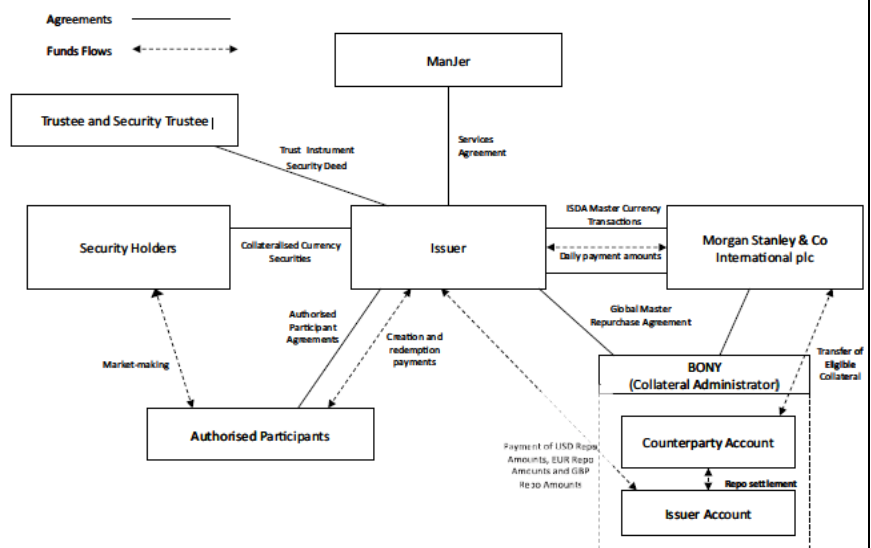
Agreements

Funds Flows

ManJer

Trustee and Security Trustee

Trust Instrument Security Deed

Services Agreement

Security Holders

Collateralised Currency Securities

Issuer

ISDA Master Currency Transactions

Daily payment amounts

Morgan Stanley & Co International plc

Authorised Participant Agreements

Creation and redemption payments

Global Master Repurchase Agreement

Market-making

BONY (Collateral Administrator)

Transfer of Eligible Collateral

Authorised Participants

Payment of USD Repo Amounts, EUR Repo Amounts and GBP Repo Amounts

Counterparty Account

Repo settlement

Issuer Account